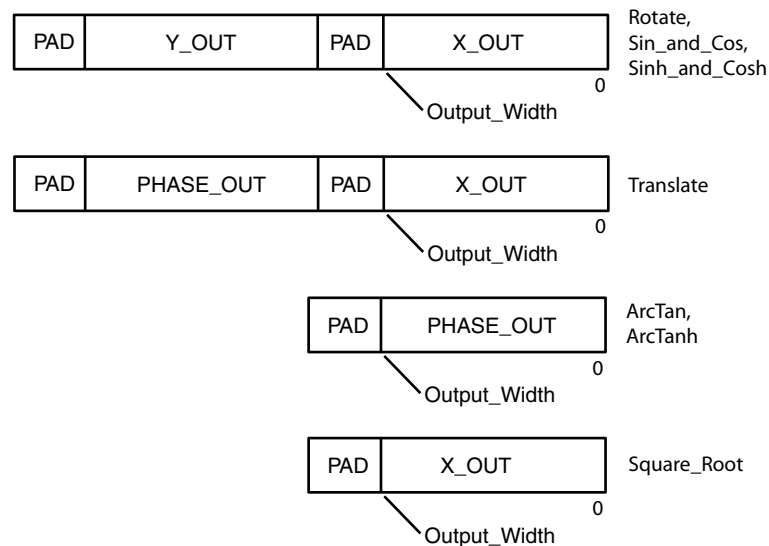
| PAD | Y_OUT | PAD | X_OUT |
|---|---|---|---|

Rotate, Sin_and_Cos, Sinh_and_Cosh

0

Output_Width

| PAD | PHASE_OUT | PAD | X_OUT |
|---|---|---|---|

Translate

0

Output_Width

| PAD | PHASE_OUT |
|---|---|

ArcTan, ArcTanh

0

Output_Width

| PAD | X_OUT |
|---|---|

Square_Root

0

Output_Width